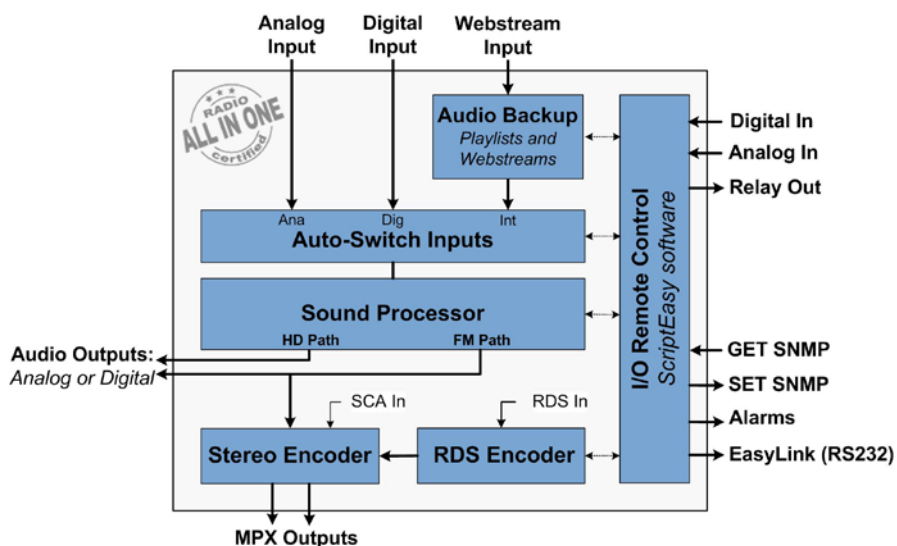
Analog Input

Digital Input

Webstream Input

RADIO ALL IN ONE certified

Audio Backup
Playlists and Webstreams

Digital In
Analog In
Relay Out

Ana
Dig
Int
Auto-Switch Inputs

I/O Remote Control
ScriptEasy software

Sound Processor
HD Path
FM Path

Audio Outputs:
Analog or Digital

GET SNMP
SET SNMP
Alarms
EasyLink (RS232)

SCA In
RDS In

Stereo Encoder
RDS Encoder

MPX Outputs